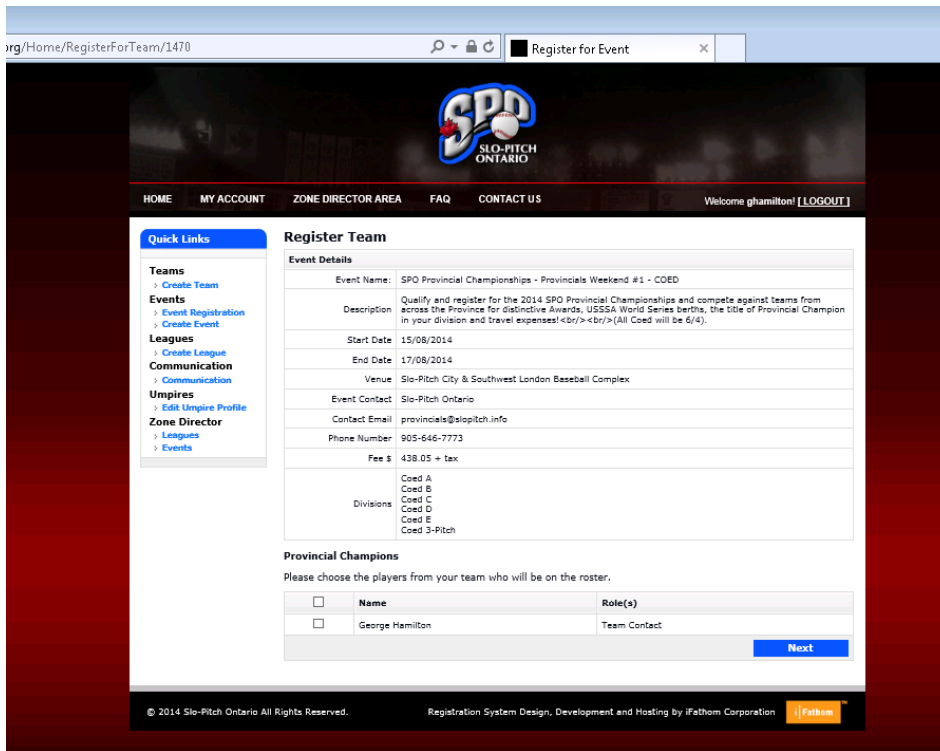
org/Home/RegisterForTeam/1470

Register for Event

SPO
SLO-PITCH ONTARIO

HOME MY ACCOUNT ZONE DIRECTOR AREA FAQ CONTACT US

Welcome ghamilton! [ LOGOUT ]

Quick Links

Teams
› Create Team
Events
› Event Registration
› Create Event
Leagues
› Create League
Communication
› Communication
Umpires
› Edit Umpire Profile
Zone Director
› Leagues
› Events

Register Team

Event Details

| | |
|---|---|
| Event Name: | SPO Provincial Championships - Provincials Weekend #1 - COED |
| Description | Qualify and register for the 2014 SPO Provincial Championships and compete against teams from across the Province for distinctive Awards, USSSA World Series berths, the title of Provincial Champion in your division and travel expenses!<br/><br/>(All Coed will be 6/4). |
| Start Date | 15/08/2014 |
| End Date | 17/08/2014 |
| Venue | Slo-Pitch City & Southwest London Baseball Complex |
| Event Contact | Slo-Pitch Ontario |
| Contact Email | provincials@slopitch.info |
| Phone Number | 905-646-7773 |
| Fee $ | 438.05 + tax |
| Divisions | Coed A<br>Coed B<br>Coed C<br>Coed D<br>Coed E<br>Coed 3-Pitch |

Provincial Champions

Please choose the players from your team who will be on the roster.

| ☐ | Name | Role(s) |
|---|---|---|
| ☐ | George Hamilton | Team Contact |

Next

© 2014 Slo-Pitch Ontario All Rights Reserved.

Registration System Design, Development and Hosting by iFathom Corporation

iFathom